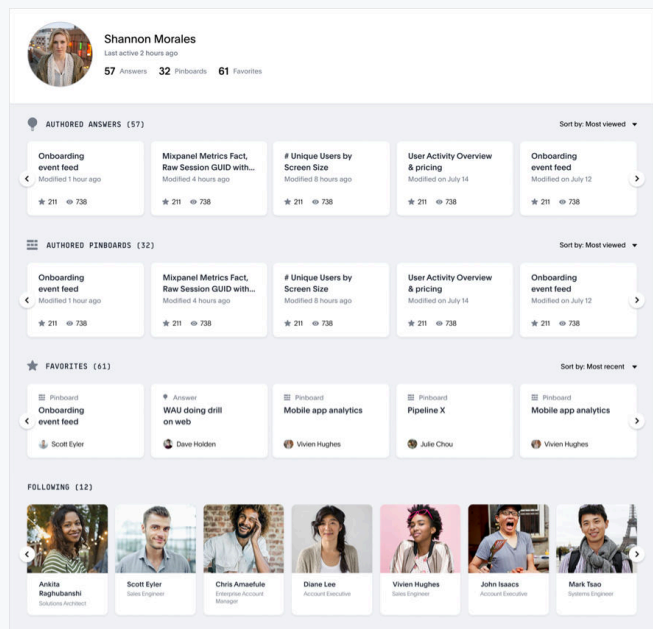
Shannon Morales
Last active 2 hours ago
57 Answers 32 Pinboards 61 Favorites

AUTHORED ANSWERS (57)
Sort by: Most viewed

Onboarding event feed
Modified 1 hour ago
★ 211 738

Mixpanel Metrics Fact, Raw Session GUID with...
Modified 4 hours ago
★ 211 738

# Unique Users by Screen Size
Modified 8 hours ago
★ 211 738

User Activity Overview & pricing
Modified on July 14
★ 211 738

Onboarding event feed
Modified on July 12
★ 211 738

AUTHORED PINBOARDS (32)
Sort by: Most viewed

Onboarding event feed
Modified 1 hour ago
★ 211 738

Mixpanel Metrics Fact, Raw Session GUID with...
Modified 4 hours ago
★ 211 738

# Unique Users by Screen Size
Modified 8 hours ago
★ 211 738

User Activity Overview & pricing
Modified on July 14
★ 211 738

Onboarding event feed
Modified on July 12
★ 211 738

FAVORITES (61)
Sort by: Most recent

Pinboard
Onboarding event feed
Scott Eyler

Answer
WAU doing drill on web
Dave Holden

Pinboard
Mobile app analytics
Vivien Hughes

Pinboard
Pipeline X
Julie Chou

Pinboard
Mobile app analytics
Vivien Hughes

FOLLOWING (12)

Ankita Raghubanshi
Solutions Architect

Scott Eyler
Sales Engineer

Chris Amaefule
Enterprise Account Manager

Diane Lee
Account Executive

Vivien Hughes
Sales Engineer

John Isaacs
Account Executive

Mark Tsao
Systems Engineer